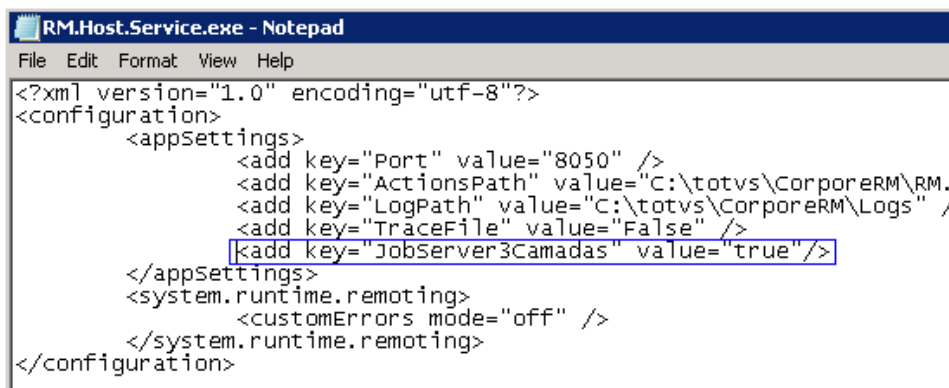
RM.Host.Service.exe - Notepad

File Edit Format View Help

<?xml version="1.0" encoding="utf-8"?>
<configuration>
<appSettings>
<add key="Port" value="8050" />
<add key="ActionsPath" value="C:\totvs\CorporeRM\RM.
<add key="LogPath" value="C:\totvs\CorporeRM\Logs" /
<add key="TraceFile" value="False" />
<add key="JobServer3Camadas" value="true"/>
</appSettings>
<system.runtime.remoting>
<customErrors mode="off" />
</system.runtime.remoting>
</configuration>